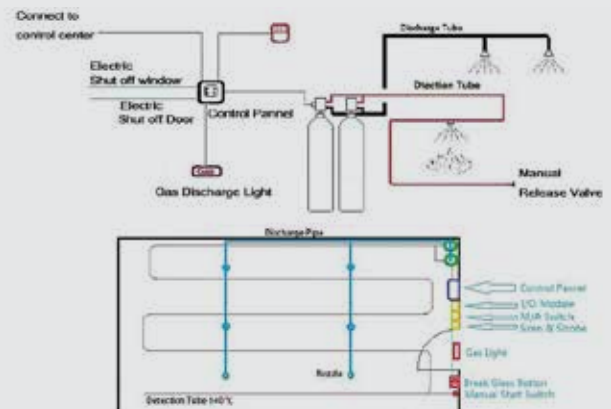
Connect to control center

Electric Shut off window

Electric Shut off Door

Control Pannel

Gas Discharge Light

Discharge Tube

Diection Tube

Manual Release Valve

Discharge Pipe

Control Pannel
I/O Module
M/A Switch
Siren & Strobe
Gas Light
Break Glass Button
Manual Start Switch

Nozzle

Detection Tube (+0°)